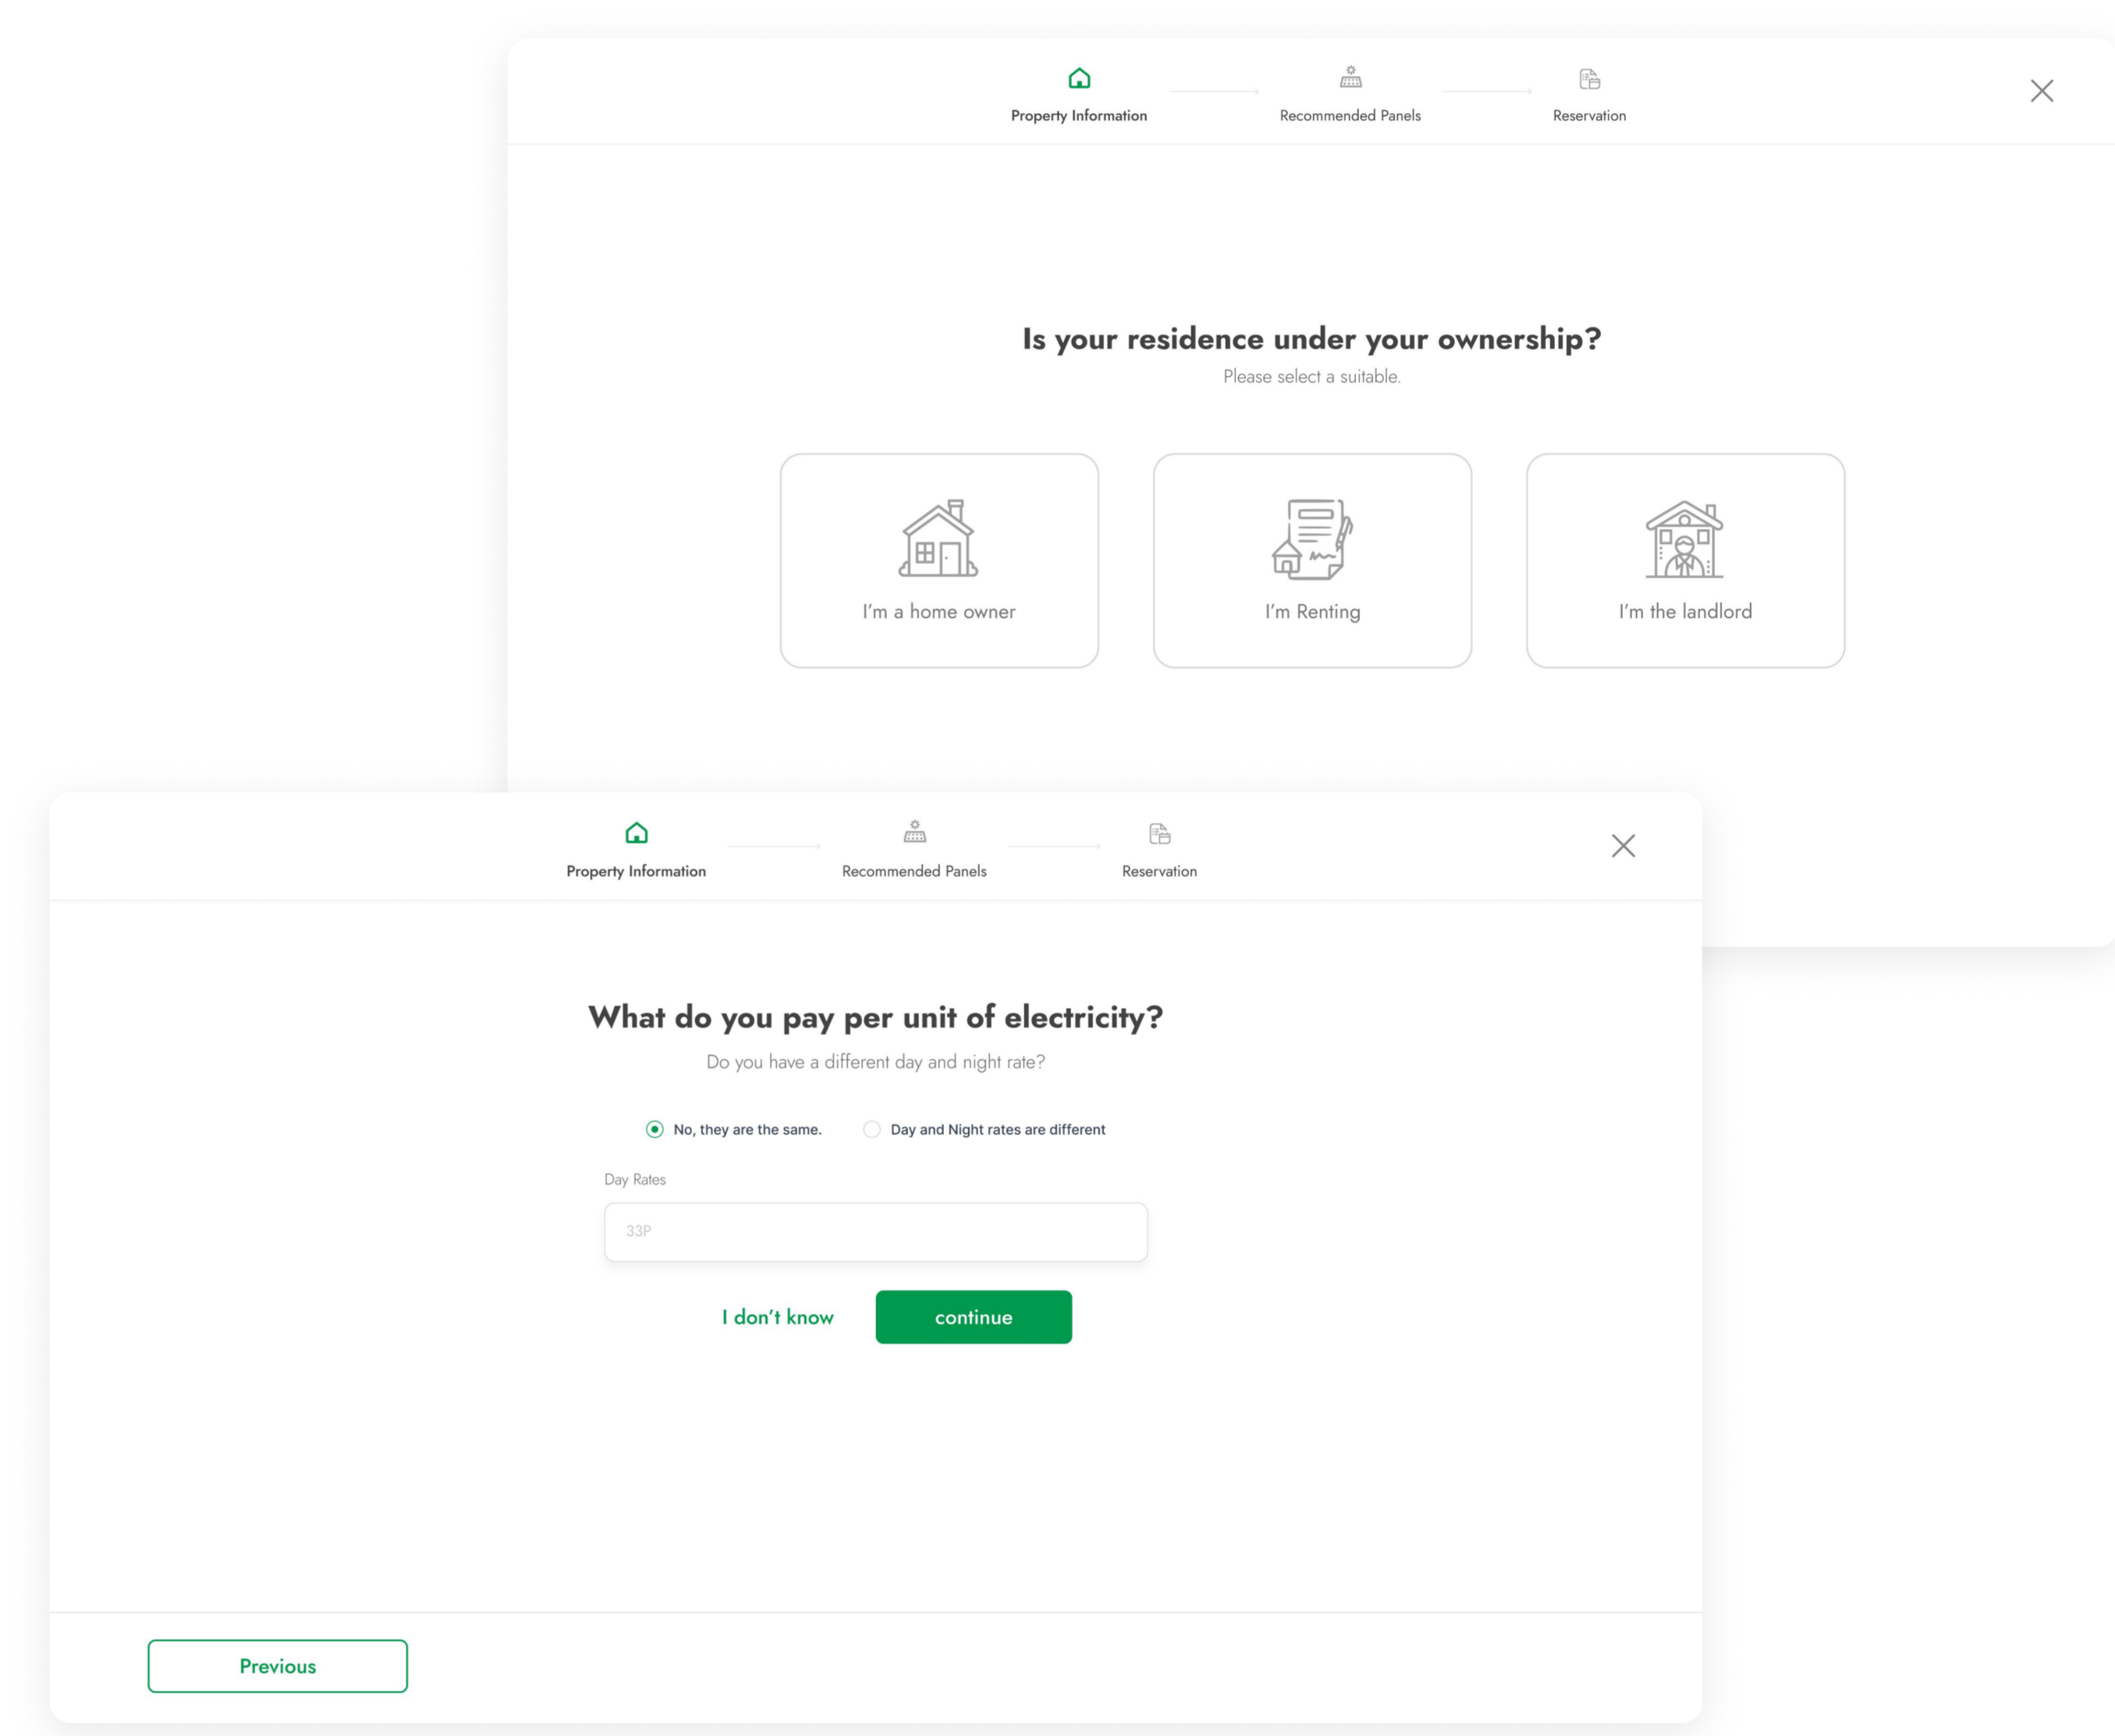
Property Information
Recommended Panels
Reservation

Is your residence under your ownership?
Please select a suitable.

I'm a home owner

I'm Renting

I'm the landlord

Property Information
Recommended Panels
Reservation

What do you pay per unit of electricity?
Do you have a different day and night rate?

No, they are the same.
Day and Night rates are different

Day Rates

33P

I don't know
continue

Previous